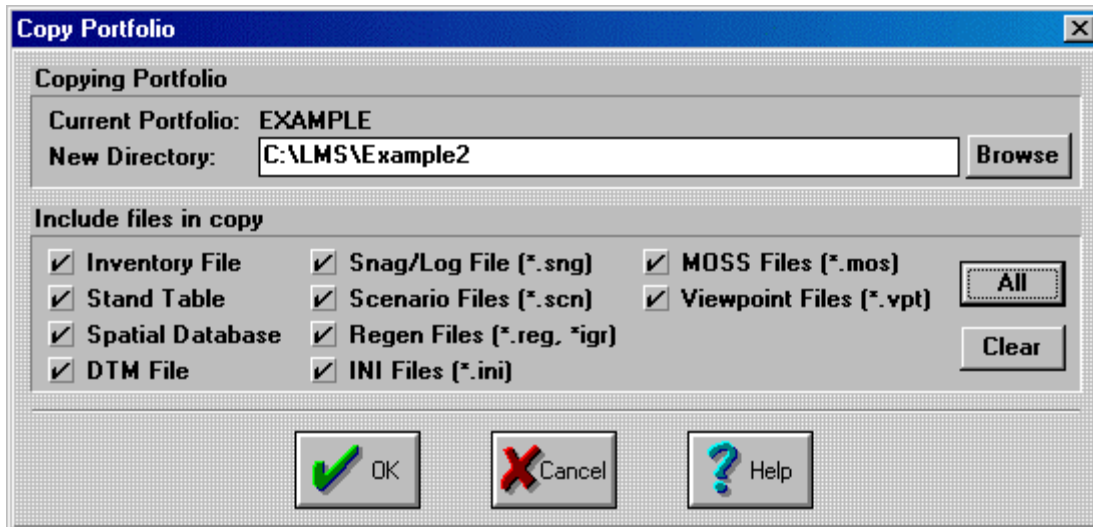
Copy Portfolio

Copying Portfolio

Current Portfolio: EXAMPLE

New Directory: C:\LMS\Example2

Browse

Include files in copy

Inventory File

Stand Table

Spatial Database

DTM File

Snag/Log File (*.sng)

Scenario Files (*.scn)

Regen Files (*.reg, *igr)

INI Files (*.ini)

MOSS Files (*.mos)

Viewpoint Files (*.vpt)

All

Clear

OK

Cancel

Help